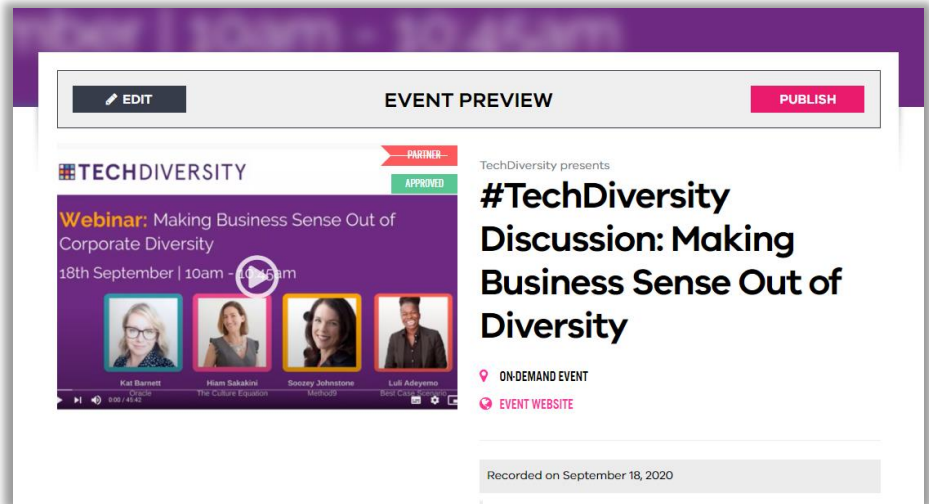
mber | 10am - 10.45am

EDIT

EVENT PREVIEW

PUBLISH

TECHDIVERSITY

PARTNER

APPROVED

Webinar: Making Business Sense Out of Corporate Diversity

18th September | 10am - 10.45am

Kat Barnett
Oracle

Hiam Sakakini
The Culture Equation

Soozey Johnstone
Method9

Luli Adeyemo
Best Case Scenario

0:00 / 45:42

TechDiversity presents

#TechDiversity Discussion: Making Business Sense Out of Diversity

ON-DEMAND EVENT

EVENT WEBSITE

Recorded on September 18, 2020